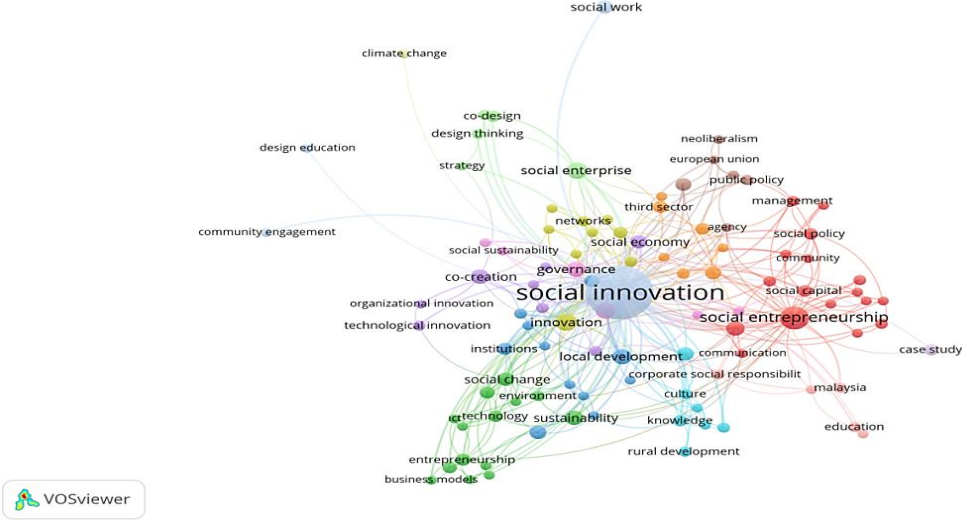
social work
climate change
co-design
design thinking
design education
strategy
social enterprise
neoliberalism
european union
public policy
management
third sector
networks
agency
community engagement
social sustainability
social economy
social policy
community
governance
co-creation
social innovation
social capital
organizational innovation
technological innovation
innovation
social entrepreneurship
institutions
local development
communication
case study
social change
corporate social responsibilit
environment
malaysia
ict
technology
sustainability
culture
knowledge
education
rural development
entrepreneurship
business models
VOSviewer